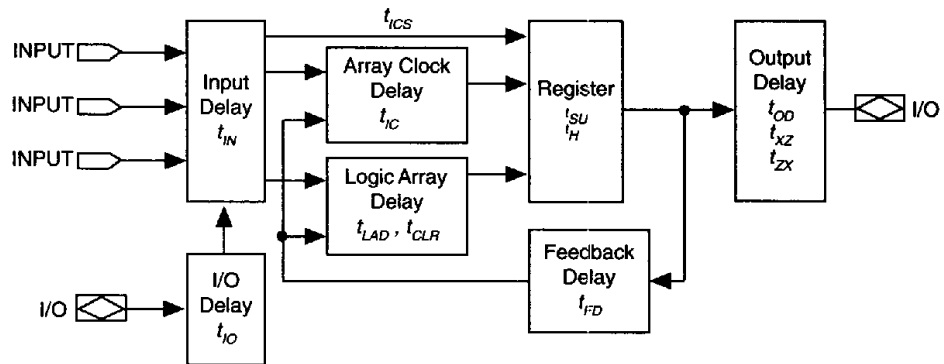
$t_{ICS}$

INPUT

INPUT

INPUT

Input Delay $t_{IN}$

Array Clock Delay $t_{IC}$

Logic Array Delay $t_{LAD}$ , $t_{CLR}$

Register $t_{SU}$ $t_{H}$

Output Delay $t_{OD}$ $t_{XZ}$ $t_{ZX}$

I/O

Feedback Delay $t_{FD}$

I/O

I/O Delay $t_{IO}$